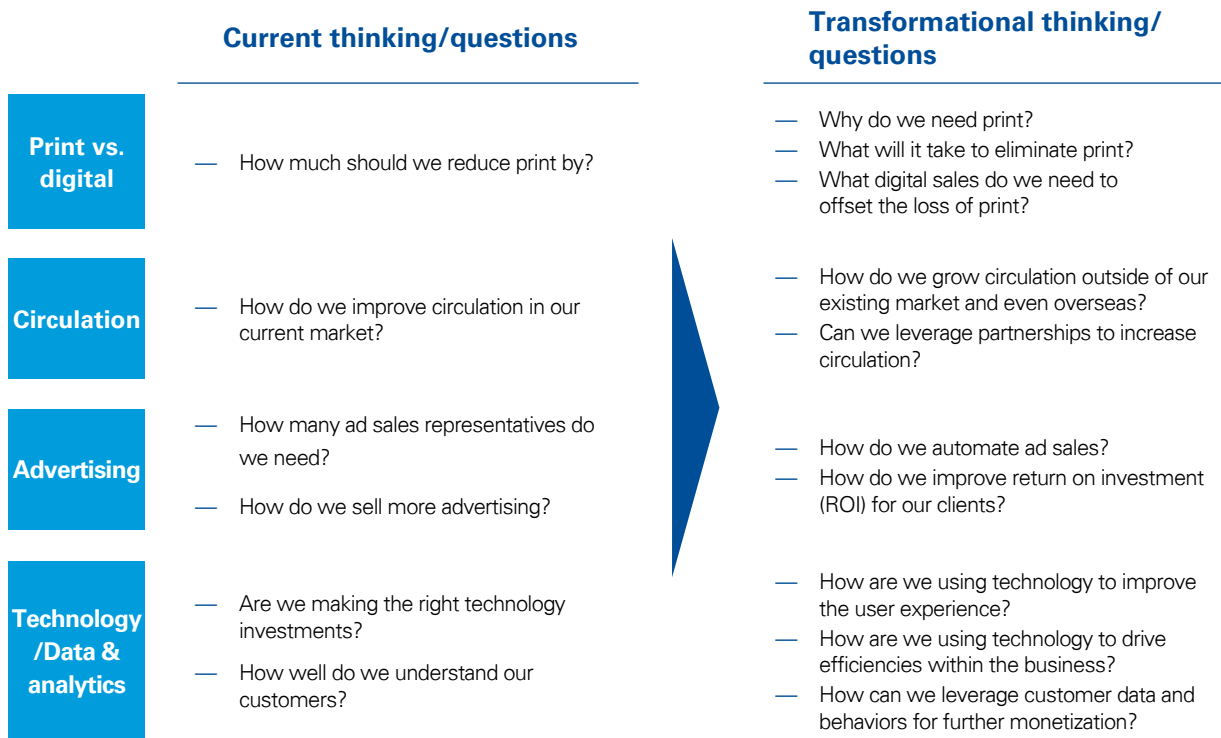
Current thinking/questions

Transformational thinking/ questions

Print vs. digital

— How much should we reduce print by?

— Why do we need print?
— What will it take to eliminate print?
— What digital sales do we need to offset the loss of print?

Circulation

— How do we improve circulation in our current market?

— How do we grow circulation outside of our existing market and even overseas?
— Can we leverage partnerships to increase circulation?

Advertising

— How many ad sales representatives do we need?
— How do we sell more advertising?

— How do we automate ad sales?
— How do we improve return on investment (ROI) for our clients?

Technology /Data & analytics

— Are we making the right technology investments?
— How well do we understand our customers?

— How are we using technology to improve the user experience?
— How are we using technology to drive efficiencies within the business?
— How can we leverage customer data and behaviors for further monetization?